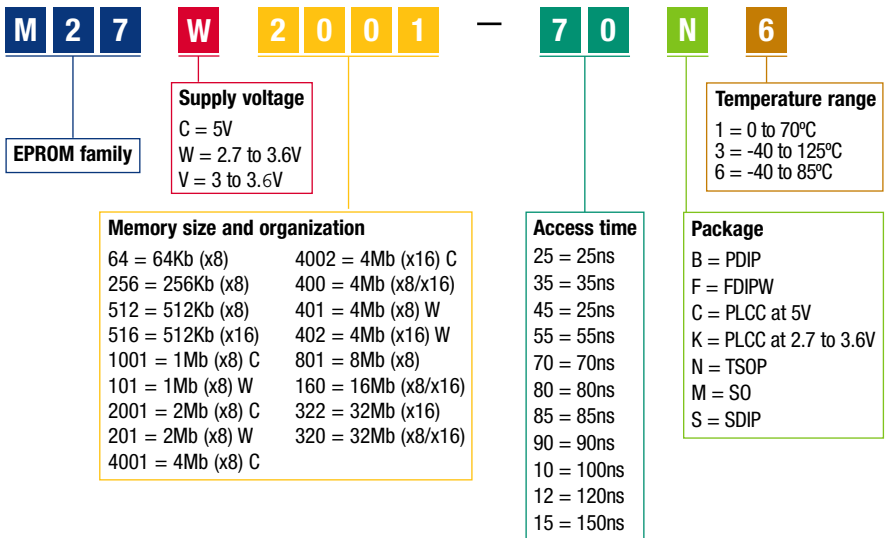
M 2 7 W 2 0 0 1 – 7 0 N 6

EPROM family

Supply voltage
C = 5V
W = 2.7 to 3.6V
V = 3 to 3.6V

Memory size and organization
64 = 64Kb (x8)
256 = 256Kb (x8)
512 = 512Kb (x8)
516 = 512Kb (x16)
1001 = 1Mb (x8) C
101 = 1Mb (x8) W
2001 = 2Mb (x8) C
201 = 2Mb (x8) W
4001 = 4Mb (x8) C
4002 = 4Mb (x16) C
400 = 4Mb (x8/x16)
401 = 4Mb (x8) W
402 = 4Mb (x16) W
801 = 8Mb (x8)
160 = 16Mb (x8/x16)
322 = 32Mb (x16)
320 = 32Mb (x8/x16)

Access time
25 = 25ns
35 = 35ns
45 = 25ns
55 = 55ns
70 = 70ns
80 = 80ns
85 = 85ns
90 = 90ns
10 = 100ns
12 = 120ns
15 = 150ns

Temperature range
1 = 0 to 70ºC
3 = -40 to 125ºC
6 = -40 to 85ºC

Package
B = PDIP
F = FDIPW
C = PLCC at 5V
K = PLCC at 2.7 to 3.6V
N = TSOP
M = SO
S = SDIP